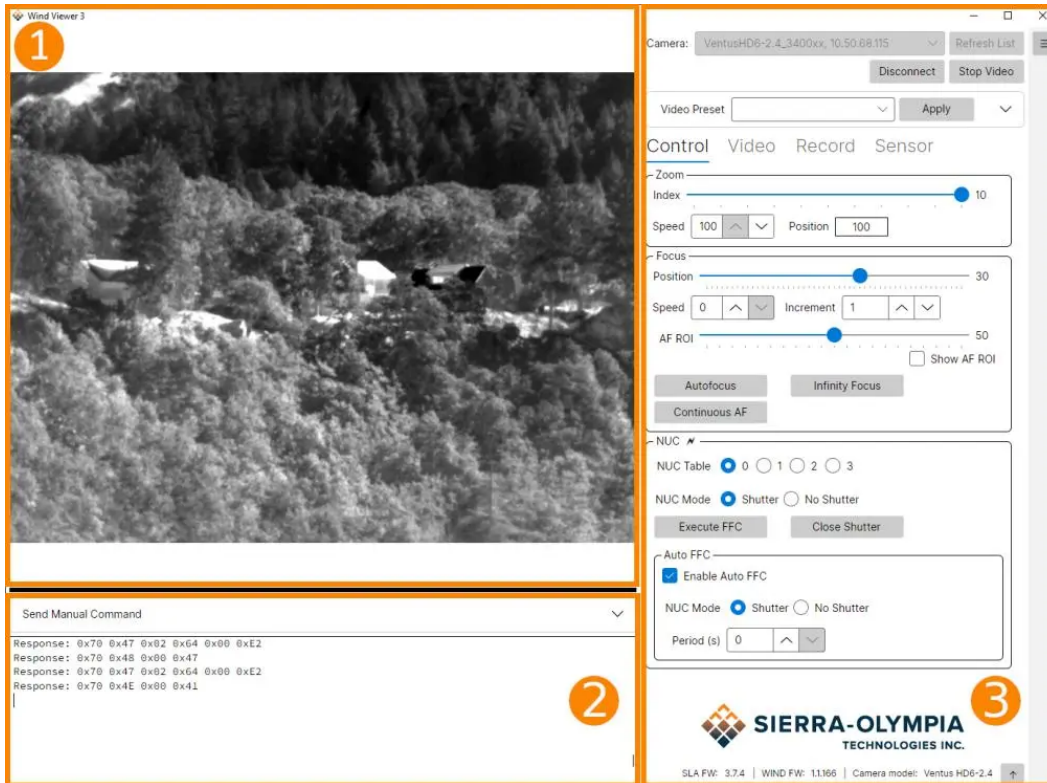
Wind Viewer 3

1

Camera: VentusHD6-2.4_3400xx, 10.50.68.115
Refresh List
Disconnect
Stop Video

Video Preset
Apply

Control Video Record Sensor

Zoom
Index 10
Speed 100 Position 100

Focus
Position 30
Speed 0 Increment 1
AF ROI 50
Show AF ROI
Autofocus
Infinity Focus
Continuous AF

NUC
NUC Table 0 1 2 3
NUC Mode Shutter No Shutter
Execute FFC
Close Shutter

Auto FFC
Enable Auto FFC
NUC Mode Shutter No Shutter
Period (s) 0

Send Manual Command

Response: 0x70 0x47 0x02 0x64 0x00 0xE2
Response: 0x70 0x48 0x00 0x47
Response: 0x70 0x47 0x02 0x64 0x00 0xE2
Response: 0x70 0x4E 0x00 0x41

2

3

SIERRA-OLYMPIA
TECHNOLOGIES INC.

SLA FW: 3.7.4 | WIND FW: 1.1.166 | Camera model: Ventus HD6-2.4